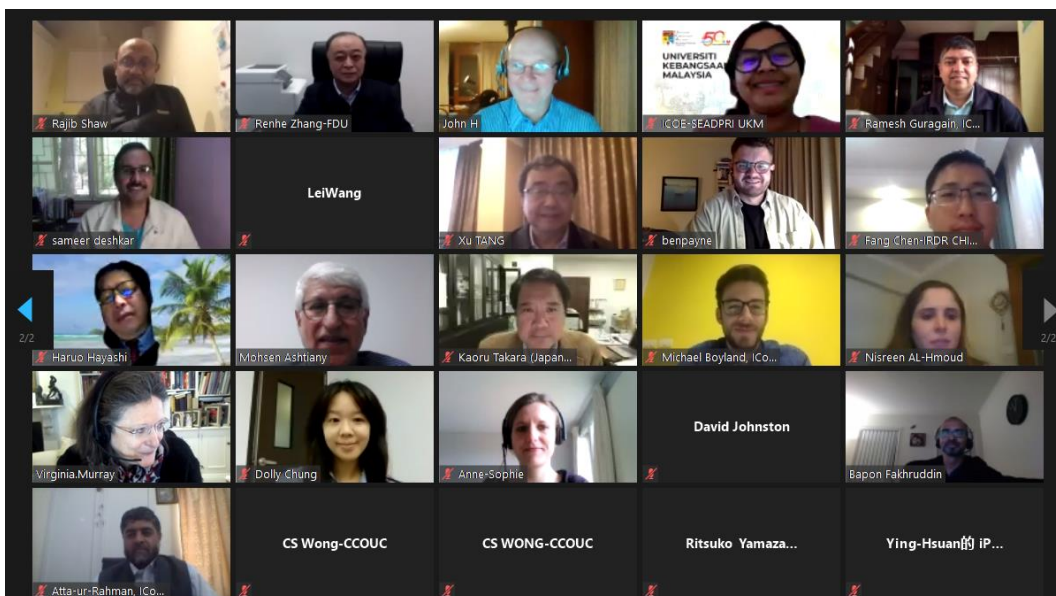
Rajib Shaw

Renhe Zhang-FDU

John H

UNIVERSITI KEBANGSAAN MALAYSIA

50

ICoE-SEADPRI UKM

Ramesh Guragain, IC...

sameer deshkar

LeiWang

Xu TANG

benpayne

Fang Chen-IRDR CHI...

2/2

Haruo Hayashi

Mohsen Ashtiany

Kaoru Takara (Japan...

Michael Boyland, ICo...

Nisreen AL-Hmoud

2/2

Virginia.Murray

Dolly Chung

Anne-Sophie

David Johnston

Bapon Fakhruddin

Atta-ur-Rahman, ICo...

CS Wong-CCOUC

CS WONG-CCOUC

Ritsuko Yamaza...

Ying-Hsuan的 iP...